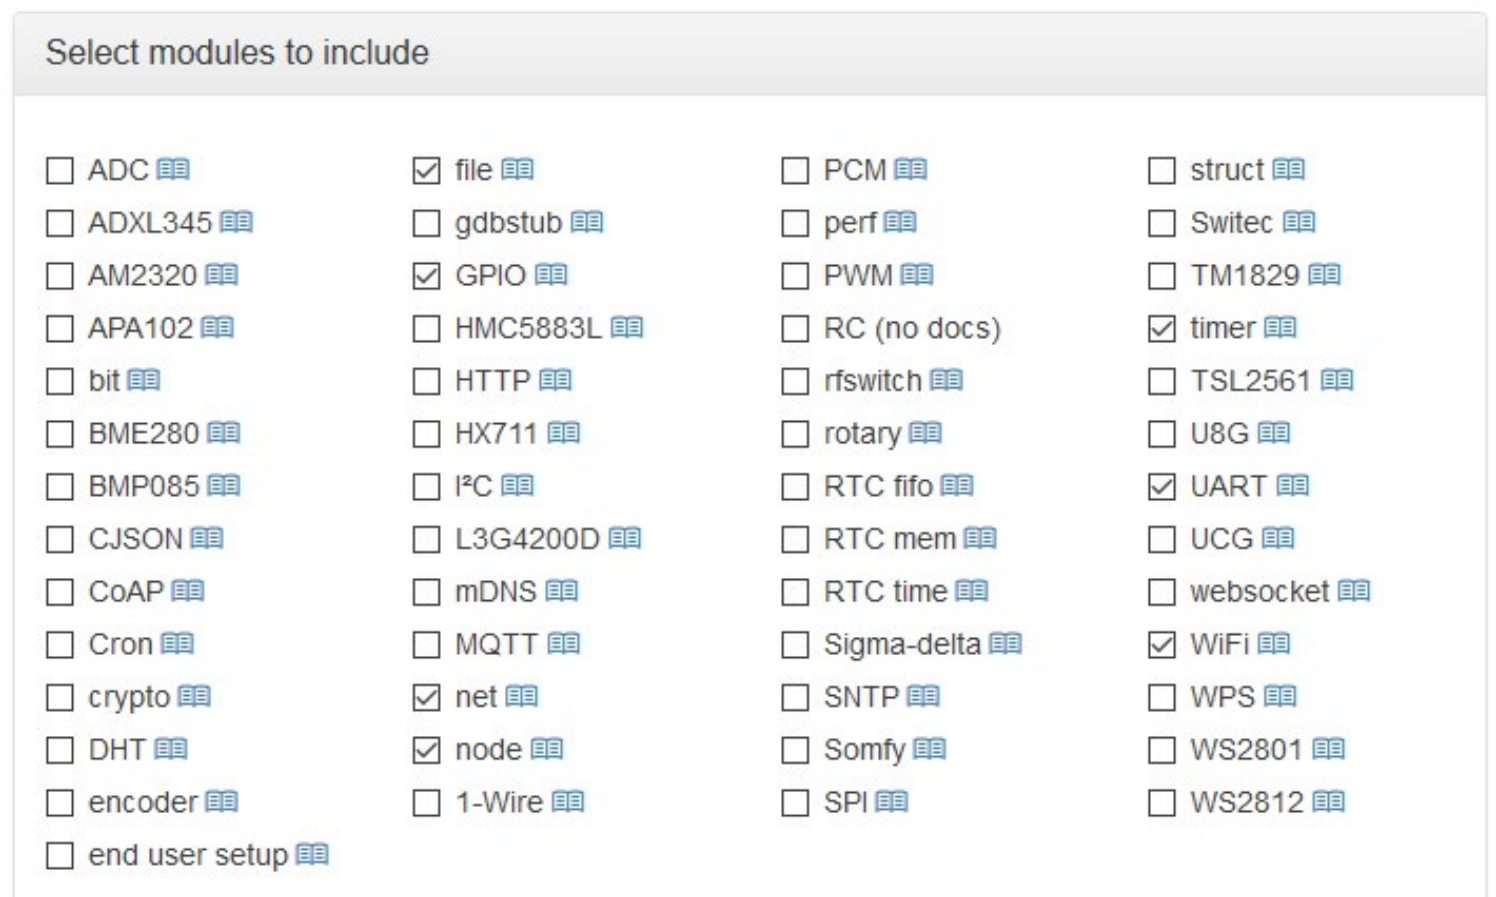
Select modules to include

☐ ADC
☐ ADXL345
☐ AM2320
☐ APA102
☐ bit
☐ BME280
☐ BMP085
☐ CJSON
☐ CoAP
☐ Cron
☐ crypto
☐ DHT
☐ encoder
☐ end user setup

☑ file
☐ gdbstub
☑ GPIO
☐ HMC5883L
☐ HTTP
☐ HX711
☐ I²C
☐ L3G4200D
☐ mDNS
☐ MQTT
☑ net
☑ node
☐ 1-Wire

☐ PCM
☐ perf
☐ PWM
☐ RC (no docs)
☐ rfswitch
☐ rotary
☐ RTC fifo
☐ RTC mem
☐ RTC time
☐ Sigma-delta
☐ SNTP
☐ Somfy
☐ SPI

☐ struct
☐ Switec
☐ TM1829
☑ timer
☐ TSL2561
☐ U8G
☑ UART
☐ UCG
☐ websocket
☑ WiFi
☐ WPS
☐ WS2801
☐ WS2812